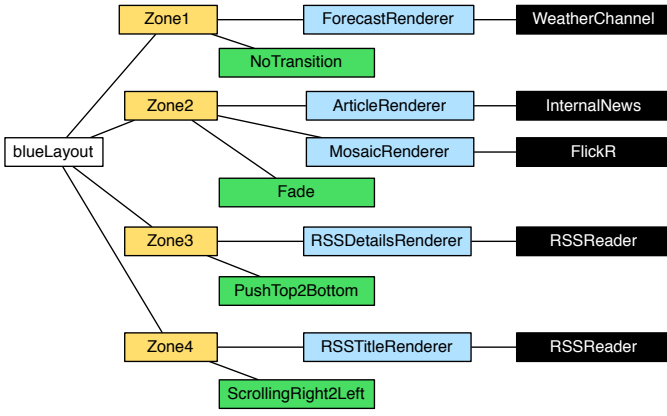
blueLayout

Zone1
ForecastRenderer
WeatherChannel
NoTransition

Zone2
ArticleRenderer
InternalNews
MosaicRenderer
FlickR
Fade

Zone3
RSSDetailsRenderer
RSSReader
PushTop2Bottom

Zone4
RSSTitleRenderer
RSSReader
ScrollingRight2Left